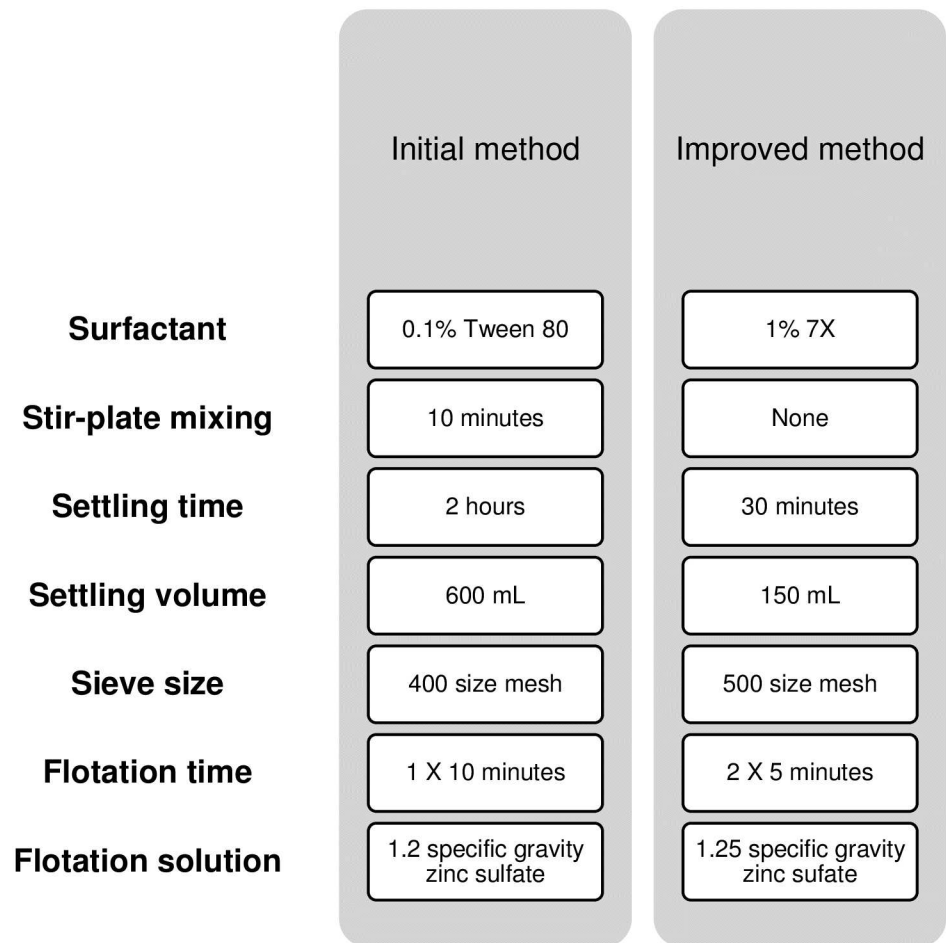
|  | Initial method | Improved method |
|---|---|---|
| **Surfactant** | 0.1% Tween 80 | 1% 7X |
| **Stir-plate mixing** | 10 minutes | None |
| **Settling time** | 2 hours | 30 minutes |
| **Settling volume** | 600 mL | 150 mL |
| **Sieve size** | 400 size mesh | 500 size mesh |
| **Flotation time** | 1 X 10 minutes | 2 X 5 minutes |
| **Flotation solution** | 1.2 specific gravity zinc sulfate | 1.25 specific gravity zinc sufate |